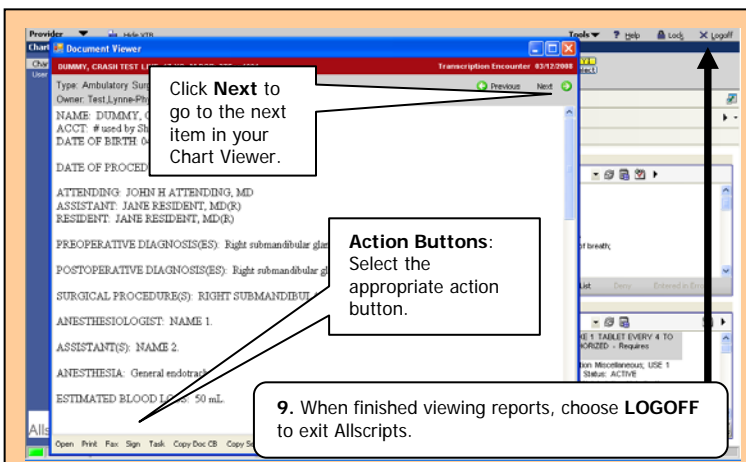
Provider Hide XTB
Tools Help Lock Logoff
Chart
Document Viewer
DUMMY, CRASH TEST L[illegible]
Transcription Encounter 03/12/2008
Type: Ambulatory Surg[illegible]
Owner: Test,Lynne-Phy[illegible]
Previous Next

Click **Next** to go to the next item in your Chart Viewer.

NAME: DUMMY, C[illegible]
ACCT: # used by Sh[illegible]
DATE OF BIRTH: 0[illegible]

DATE OF PROCED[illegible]

ATTENDING: JOHN H ATTENDING, MD
ASSISTANT: JANE RESIDENT, MD(R)
RESIDENT: JANE RESIDENT, MD(R)

PREOPERATIVE DIAGNOSIS(ES): Right submandibular gla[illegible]

POSTOPERATIVE DIAGNOSIS(ES): Right submandibular gl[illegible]

SURGICAL PROCEDURE(S): RIGHT SUBMANDIBUL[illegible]

ANESTHESIOLOGIST: NAME 1.

ASSISTANT(S): NAME 2.

ANESTHESIA: General endotrac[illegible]

ESTIMATED BLOOD LO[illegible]S: 50 mL.

**Action Buttons**: Select the appropriate action button.

of breath;
List Deny Entered in Error
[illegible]E 1 TABLET EVERY 4 TO
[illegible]ORIZED - Requires
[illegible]tion Miscellaneous; USE 1
Status: ACTIVE

Open Print Fax Sign Task Copy Doc CB Copy S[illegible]

**9.** When finished viewing reports, choose **LOGOFF** to exit Allscripts.

Alls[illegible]